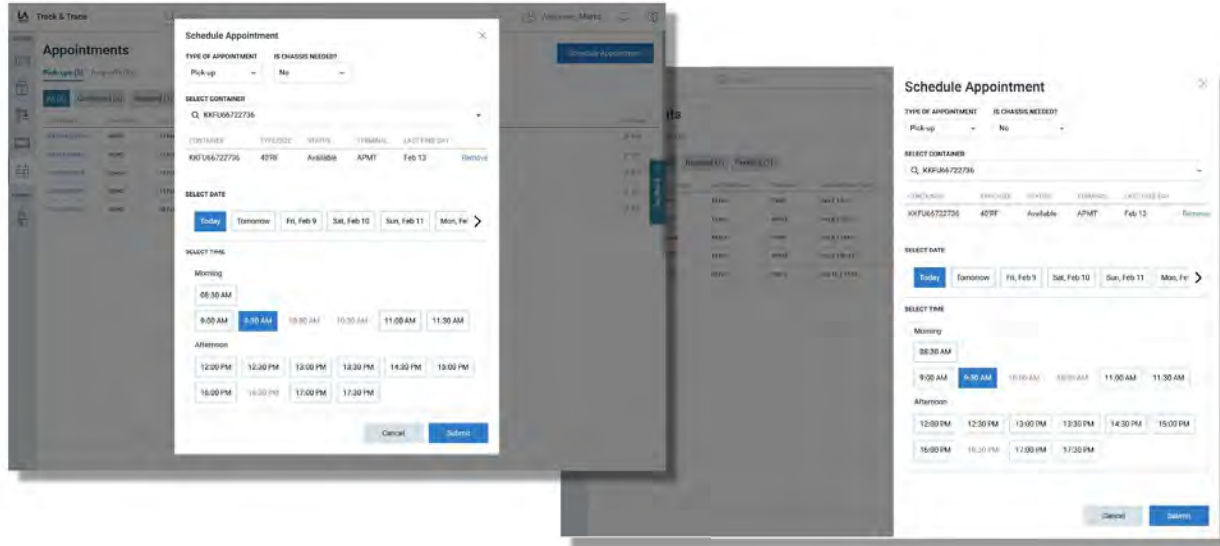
Track & Trace

Welcome, Marta

Appointments

Pick-up (5)

All (5)

Schedule Appointment

Schedule Appointment

TYPE OF APPOINTMENT
Pick-up

IS CHASSIS NEEDED?
No

SELECT CONTAINER
KKFU6672736

| CONTAINER | TYPE/SIZE | STATUS | TERMINAL | LAST FREE DAY | |
|---|---|---|---|---|---|
| KKFU6672736 | 40'RF | Available | APMT | Feb 13 | Remove |

SELECT DATE

Today | Tomorrow | Fri, Feb 9 | Sat, Feb 10 | Sun, Feb 11 | Mon, Fe

SELECT TIME

Morning

08:30 AM

9:00 AM | 9:30 AM | 10:00 AM | 10:30 AM | 11:00 AM | 11:30 AM

Afternoon

12:00 PM | 12:30 PM | 13:00 PM | 13:30 PM | 14:30 PM | 15:00 PM

16:00 PM | 16:30 PM | 17:00 PM | 17:30 PM

Cancel | Submit

Schedule Appointment

TYPE OF APPOINTMENT
Pick-up

IS CHASSIS NEEDED?
No

SELECT CONTAINER
KKFU6672736

| CONTAINER | TYPE/SIZE | STATUS | TERMINAL | LAST FREE DAY | |
|---|---|---|---|---|---|
| KKFU6672736 | 40'RF | Available | APMT | Feb 13 | Remove |

SELECT DATE

Today | Tomorrow | Fri, Feb 9 | Sat, Feb 10 | Sun, Feb 11 | Mon, Fe

SELECT TIME

Morning

08:30 AM

9:00 AM | 9:30 AM | 10:00 AM | 10:30 AM | 11:00 AM | 11:30 AM

Afternoon

12:00 PM | 12:30 PM | 13:00 PM | 13:30 PM | 14:30 PM | 15:00 PM

16:00 PM | 16:30 PM | 17:00 PM | 17:30 PM

Cancel | Submit